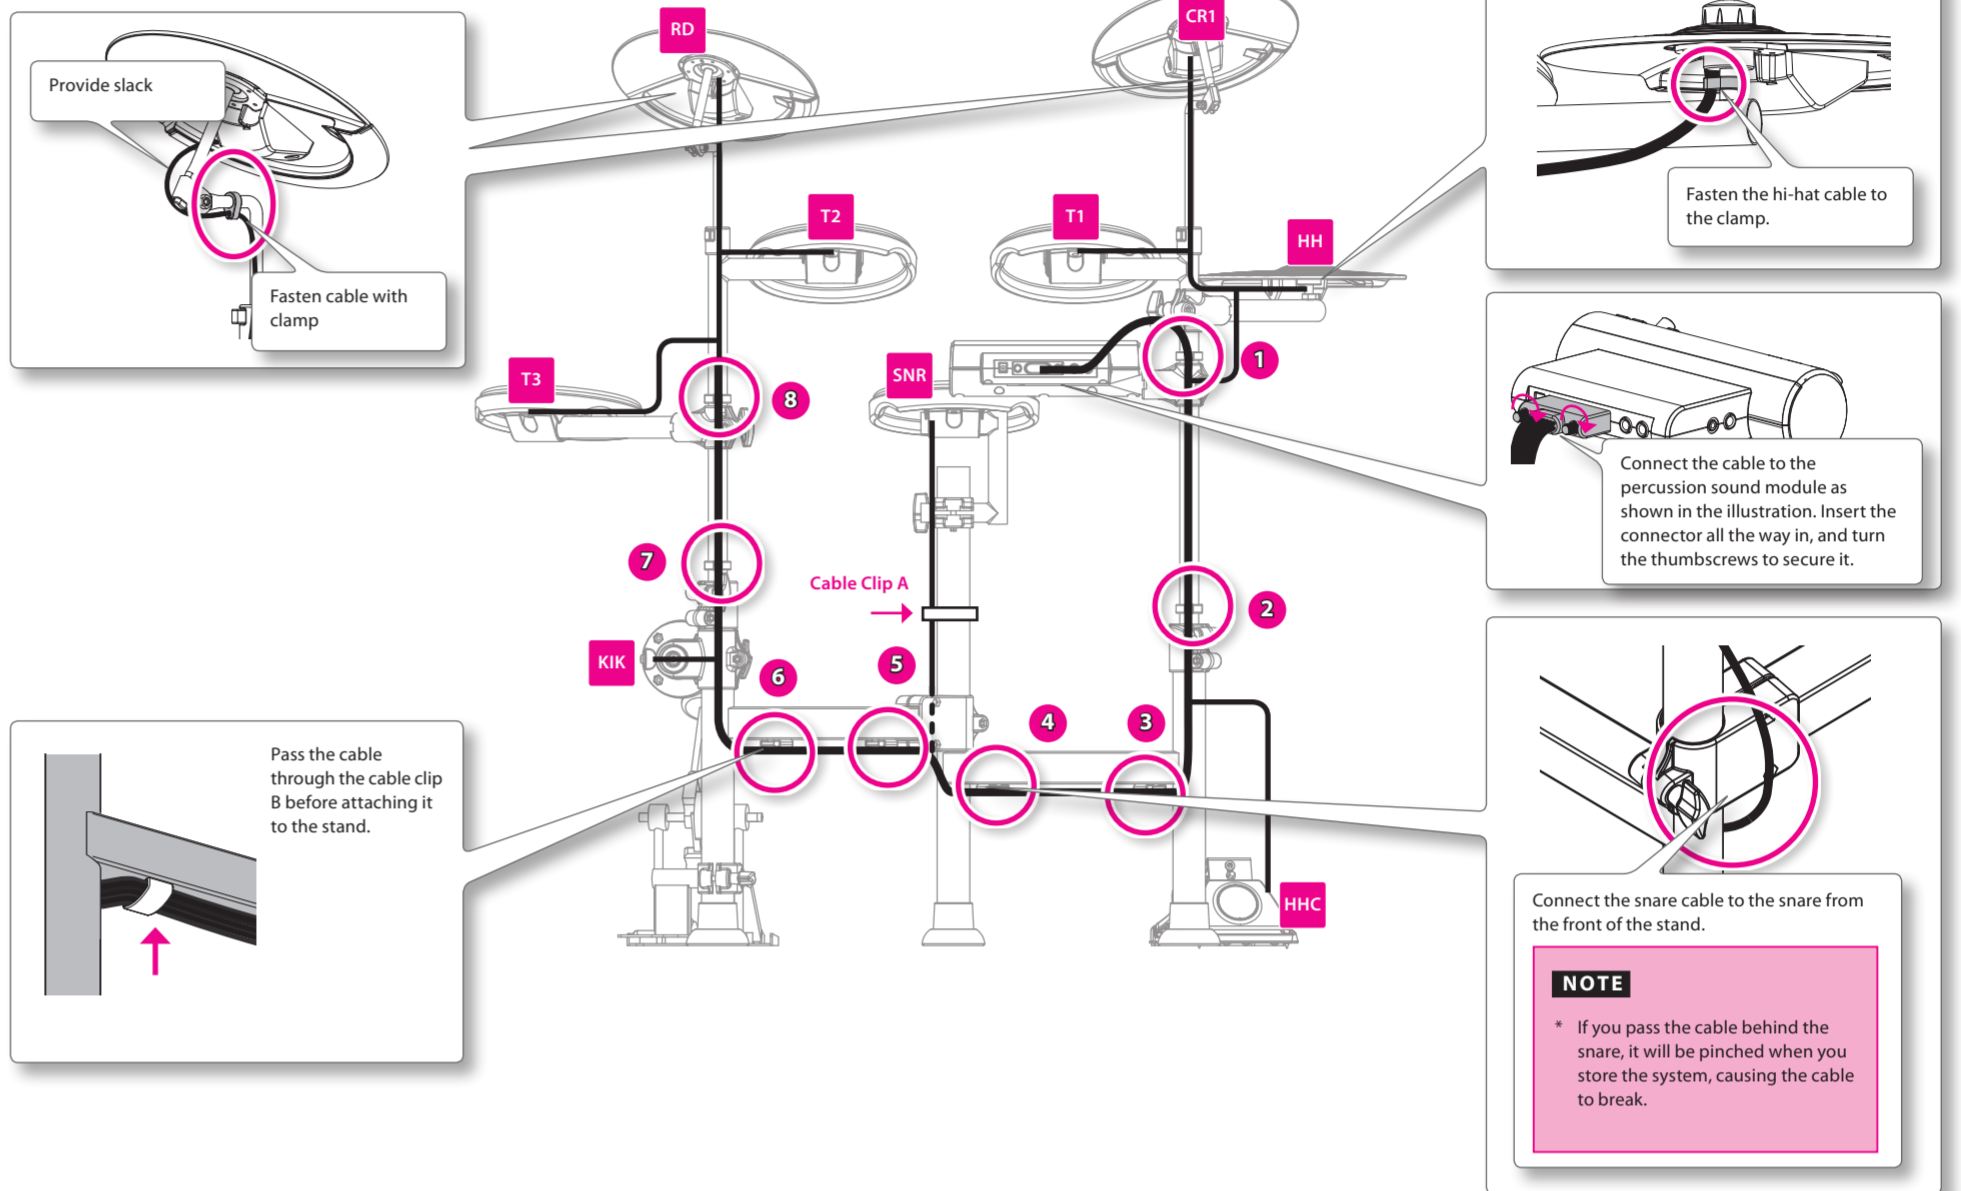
Provide slack

Fasten cable with clamp

RD

CR1

Fasten the hi-hat cable to the clamp.

T2

T1

HH

T3

SNR

1

8

Connect the cable to the percussion sound module as shown in the illustration. Insert the connector all the way in, and turn the thumbscrews to secure it.

7

Cable Clip A

2

KIK

6

5

4

3

Pass the cable through the cable clip B before attaching it to the stand.

HHC

Connect the snare cable to the snare from the front of the stand.

NOTE

* If you pass the cable behind the snare, it will be pinched when you store the system, causing the cable to break.